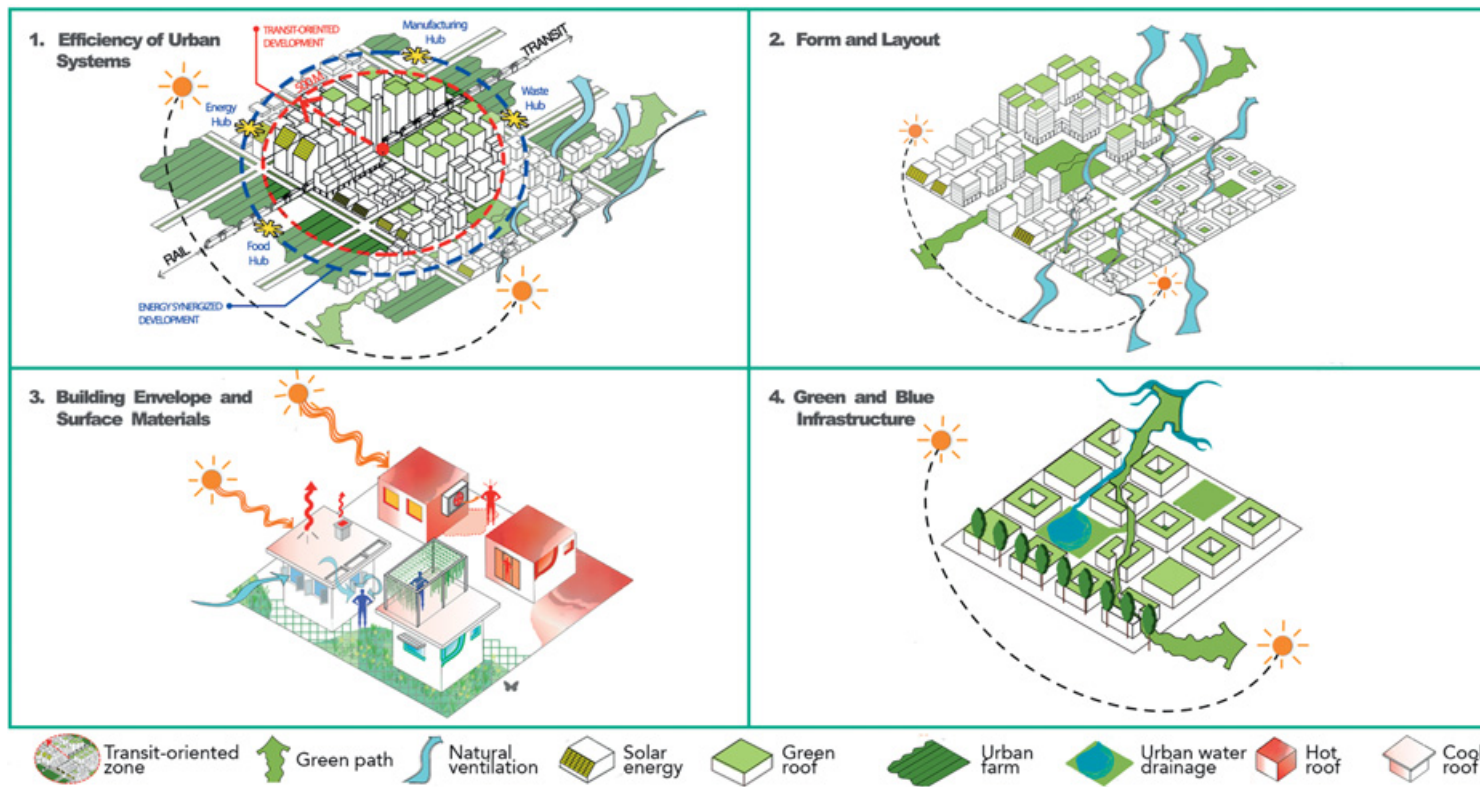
1. Efficiency of Urban Systems

TRANSIT-ORIENTED DEVELOPMENT

Manufacturing Hub

TRANSIT

500 M

Energy Hub

Waste Hub

Food Hub

RAIL

ENERGY SYNERGIZED DEVELOPMENT

2. Form and Layout

3. Building Envelope and Surface Materials

4. Green and Blue Infrastructure

Transit-oriented zone

Green path

Natural ventilation

Solar energy

Green roof

Urban farm

Urban water drainage

Hot roof

Coo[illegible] roof